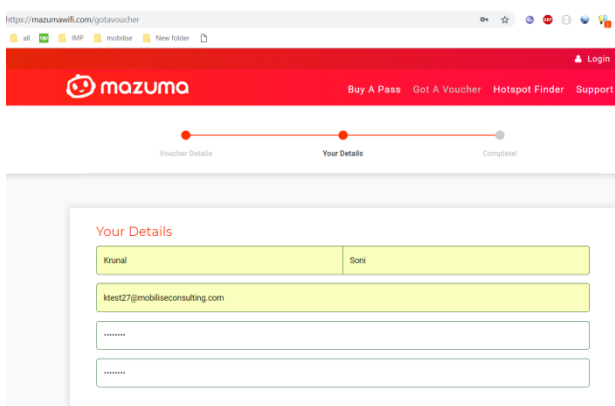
https://mazumawifi.com/gotavoucher

all IMP mobilise New folder

Login

mazuma

Buy A Pass Got A Voucher Hotspot Finder Support

Voucher Details Your Details Complete!

Your Details

Krunal

Soni

ktest27@mobiliseconsulting.com

••••••••

••••••••